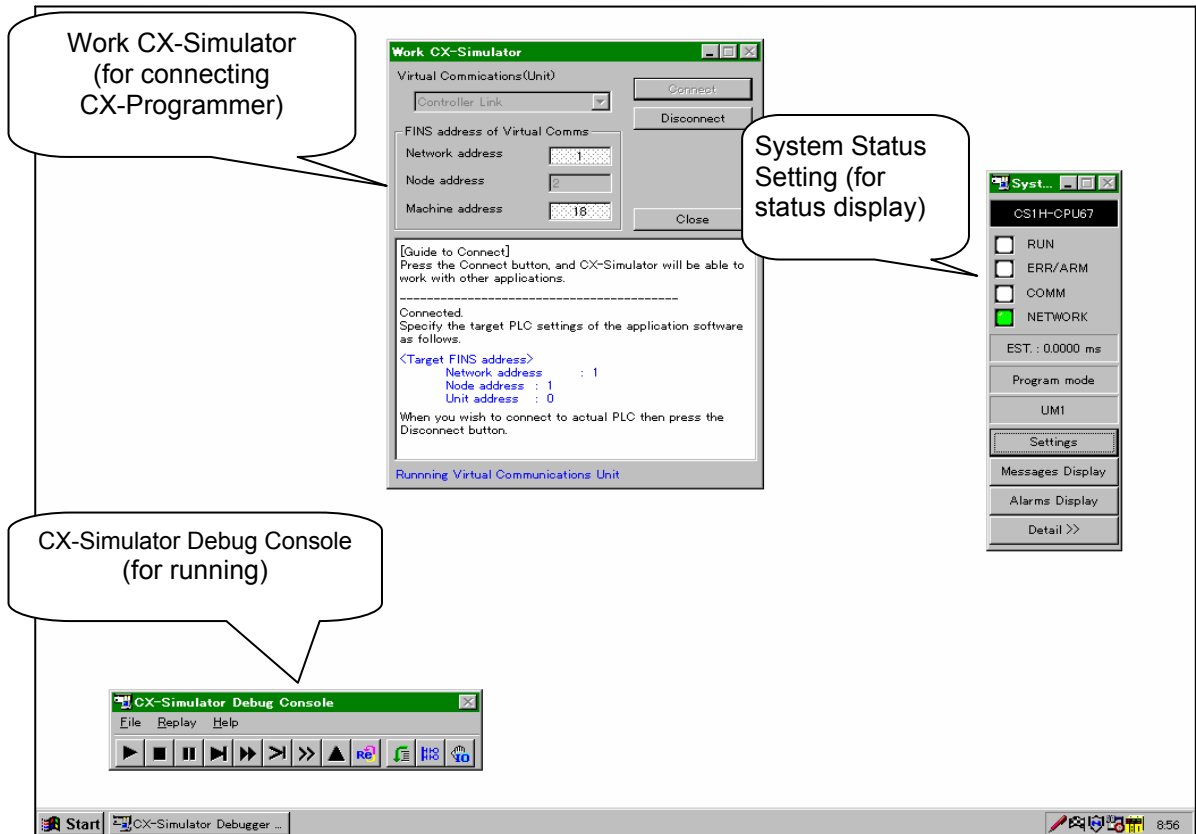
Work CX-Simulator (for connecting CX-Programmer)

Work CX-Simulator

Virtual Commications(Unit)

Controller Link

Connect

Disconnect

FINS address of Virtual Comms

Network address 1

Node address 2

Machine address 18

Close

[Guide to Connect]
Press the Connect button, and CX-Simulator will be able to work with other applications.

------------------------------------------

Connected.
Specify the target PLC settings of the application software as follows.

<Target FINS address>
Network address : 1
Node address : 1
Unit address : 0

When you wish to connect to actual PLC then press the Disconnect button.

Runnning Virtual Communications Unit

System Status Setting (for status display)

Syst...

CS1H-CPU67

RUN

ERR/ARM

COMM

NETWORK

EST. : 0.0000 ms

Program mode

UM1

Settings

Messages Display

Alarms Display

Detail >>

CX-Simulator Debug Console (for running)

CX-Simulator Debug Console

File Replay Help

Start CX-Simulator Debugger ...

8:56